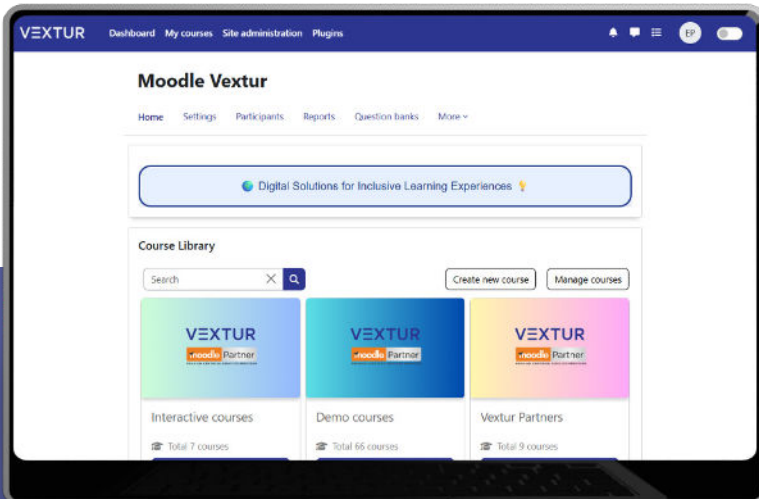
VEXTUR Dashboard My courses Site administration Plugins

EP

Moodle Vextur

Home Settings Participants Reports Question banks More

Digital Solutions for Inclusive Learning Experiences

Course Library

Search

Create new course

Manage courses

VEXTUR
moodle Partner

Interactive courses

Total 7 courses

VEXTUR
moodle Partner

Demo courses

Total 66 courses

VEXTUR
moodle Partner

Vextur Partners

Total 9 courses